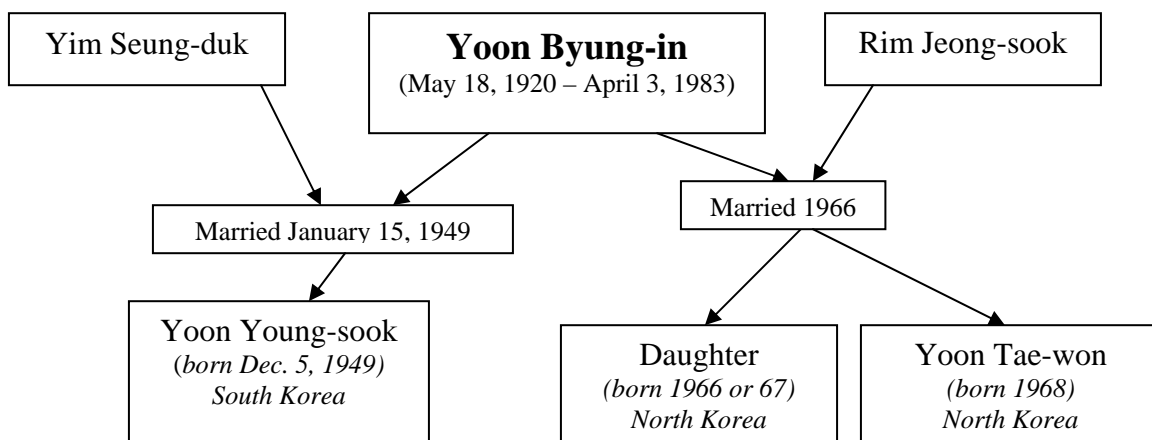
Yim Seung-duk

**Yoon Byung-in**
(May 18, 1920 – April 3, 1983)

Rim Jeong-sook

Married January 15, 1949

Married 1966

Yoon Young-sook
(*born Dec. 5, 1949)*
*South Korea*

Daughter
*(born 1966 or 67)*
*North Korea*

Yoon Tae-won
*(born 1968)*
*North Korea*